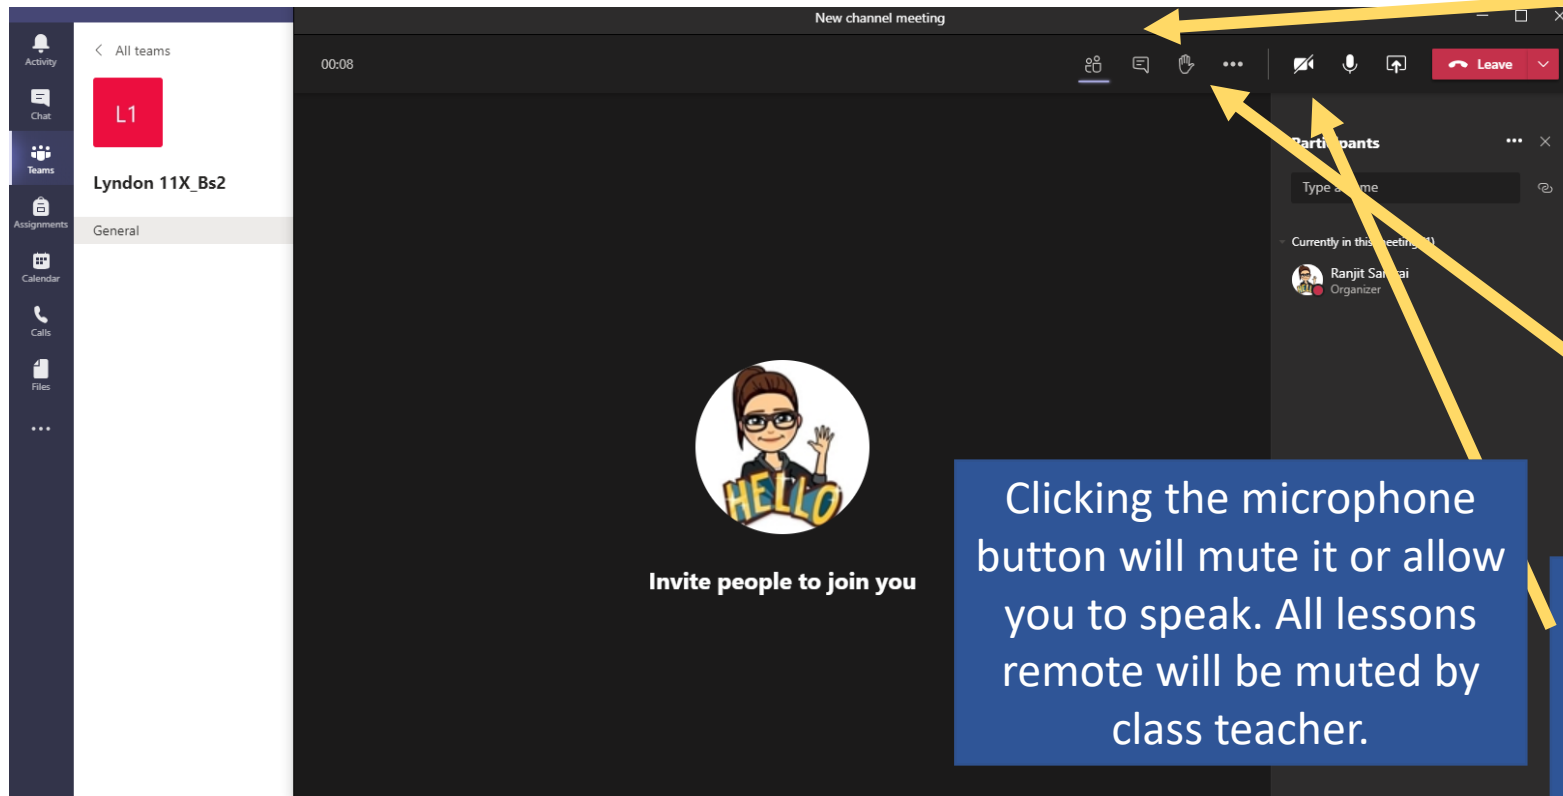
Activity
Chat
Teams
Assignments
Calendar
Calls
Files
...

< All teams

L1

Lyndon 11X_Bs2

General

New channel meeting

00:08

Leave

Parti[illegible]pants

Type a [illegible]me

Currently in this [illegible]eeting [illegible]

Ranjit Sa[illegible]ai
Organizer

HELLO

Invite people to join you

Clicking the microphone button will mute it or allow you to speak. All lessons remote will be muted by class teacher.